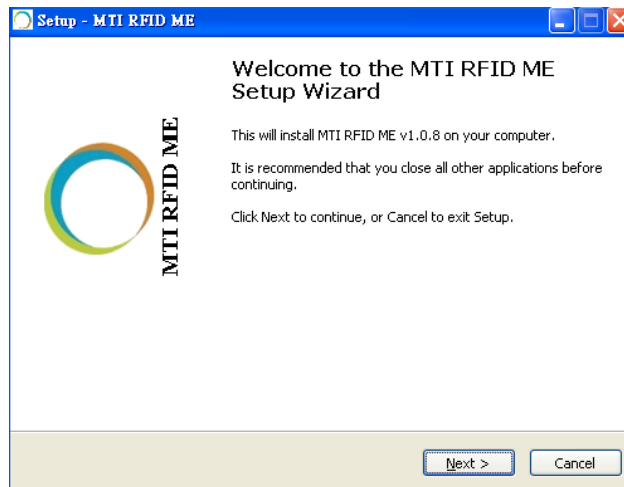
Setup - MTI RFID ME

MTI RFID ME

Welcome to the MTI RFID ME Setup Wizard

This will install MTI RFID ME v1.0.8 on your computer.

It is recommended that you close all other applications before continuing.

Click Next to continue, or Cancel to exit Setup.

Next >

Cancel